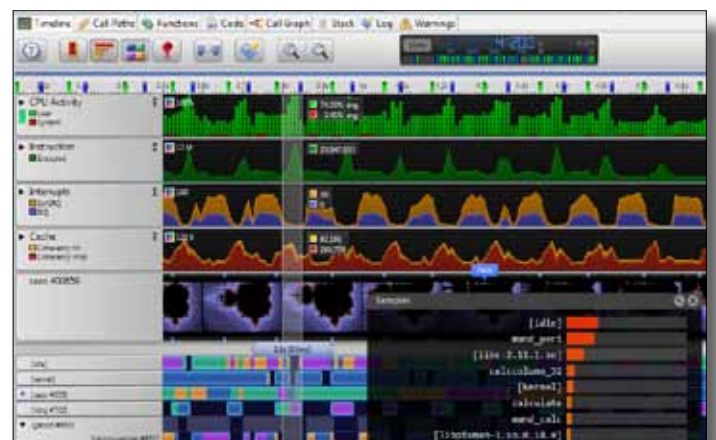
Timeline | Call Paths | Functions | Code | Call Graph | Stack | Log | Warnings

CPU Activity
User
System

Instruction
Executed

Interrupts
SoftIRQ
IRQ

Cache

Samples

[idle]
mand_part
calculate
[kernel]
calculate
mand_calc
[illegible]